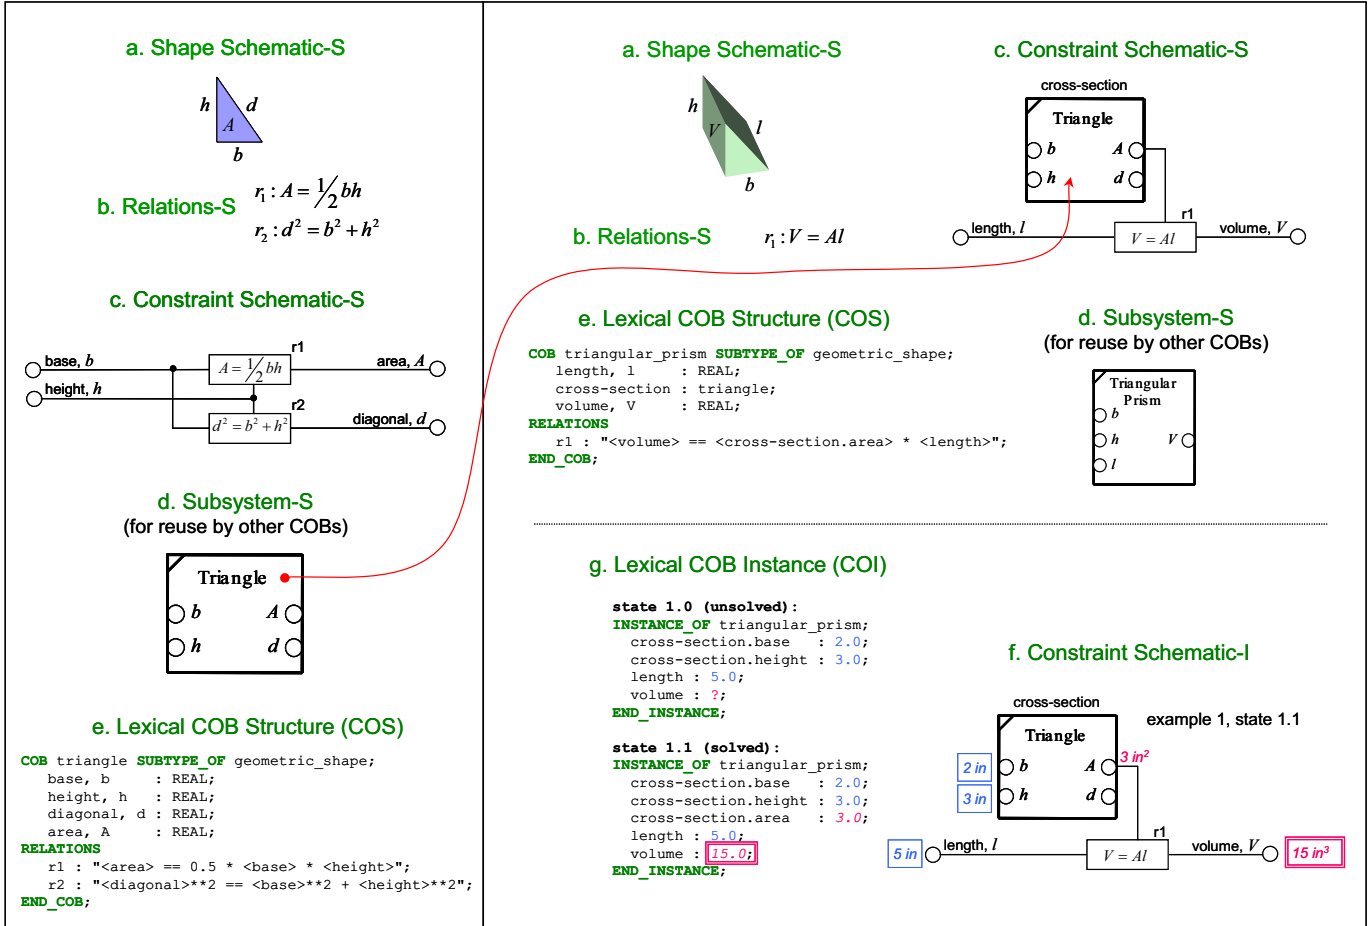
a. Shape Schematic-S

h d A b

b. Relations-S $r_1 : A = \frac{1}{2}bh$
$r_2 : d^2 = b^2 + h^2$

c. Constraint Schematic-S

base, $b$
height, $h$
r1
$A = \frac{1}{2}bh$
area, $A$
r2
$d^2 = b^2 + h^2$
diagonal, $d$

d. Subsystem-S
(for reuse by other COBs)

Triangle
$b$ $A$
$h$ $d$

e. Lexical COB Structure (COS)

COB triangle SUBTYPE_OF geometric_shape;
base, b : REAL;
height, h : REAL;
diagonal, d : REAL;
area, A : REAL;
RELATIONS
r1 : "<area> == 0.5 * <base> * <height>";
r2 : "<diagonal>**2 == <base>**2 + <height>**2";
END_COB;

a. Shape Schematic-S

h V l b

b. Relations-S $r_1 : V = Al$

c. Constraint Schematic-S

cross-section
Triangle
$b$ $A$
$h$ $d$
r1
length, $l$
$V = Al$
volume, $V$

e. Lexical COB Structure (COS)

COB triangular_prism SUBTYPE_OF geometric_shape;
length, l : REAL;
cross-section : triangle;
volume, V : REAL;
RELATIONS
r1 : "<volume> == <cross-section.area> * <length>";
END_COB;

d. Subsystem-S
(for reuse by other COBs)

Triangular Prism
$b$
$h$ $V$
$l$

g. Lexical COB Instance (COI)

state 1.0 (unsolved):
INSTANCE_OF triangular_prism;
cross-section.base : 2.0;
cross-section.height : 3.0;
length : 5.0;
volume : ?;
END_INSTANCE;

state 1.1 (solved):
INSTANCE_OF triangular_prism;
cross-section.base : 2.0;
cross-section.height : 3.0;
cross-section.area : 3.0;
length : 5.0;
volume : 15.0;
END_INSTANCE;

f. Constraint Schematic-I

cross-section
example 1, state 1.1
Triangle
2 in $b$ $A$ 3 in$^2$
3 in $h$ $d$
r1
5 in length, $l$
$V = Al$
volume, $V$ 15 in$^3$